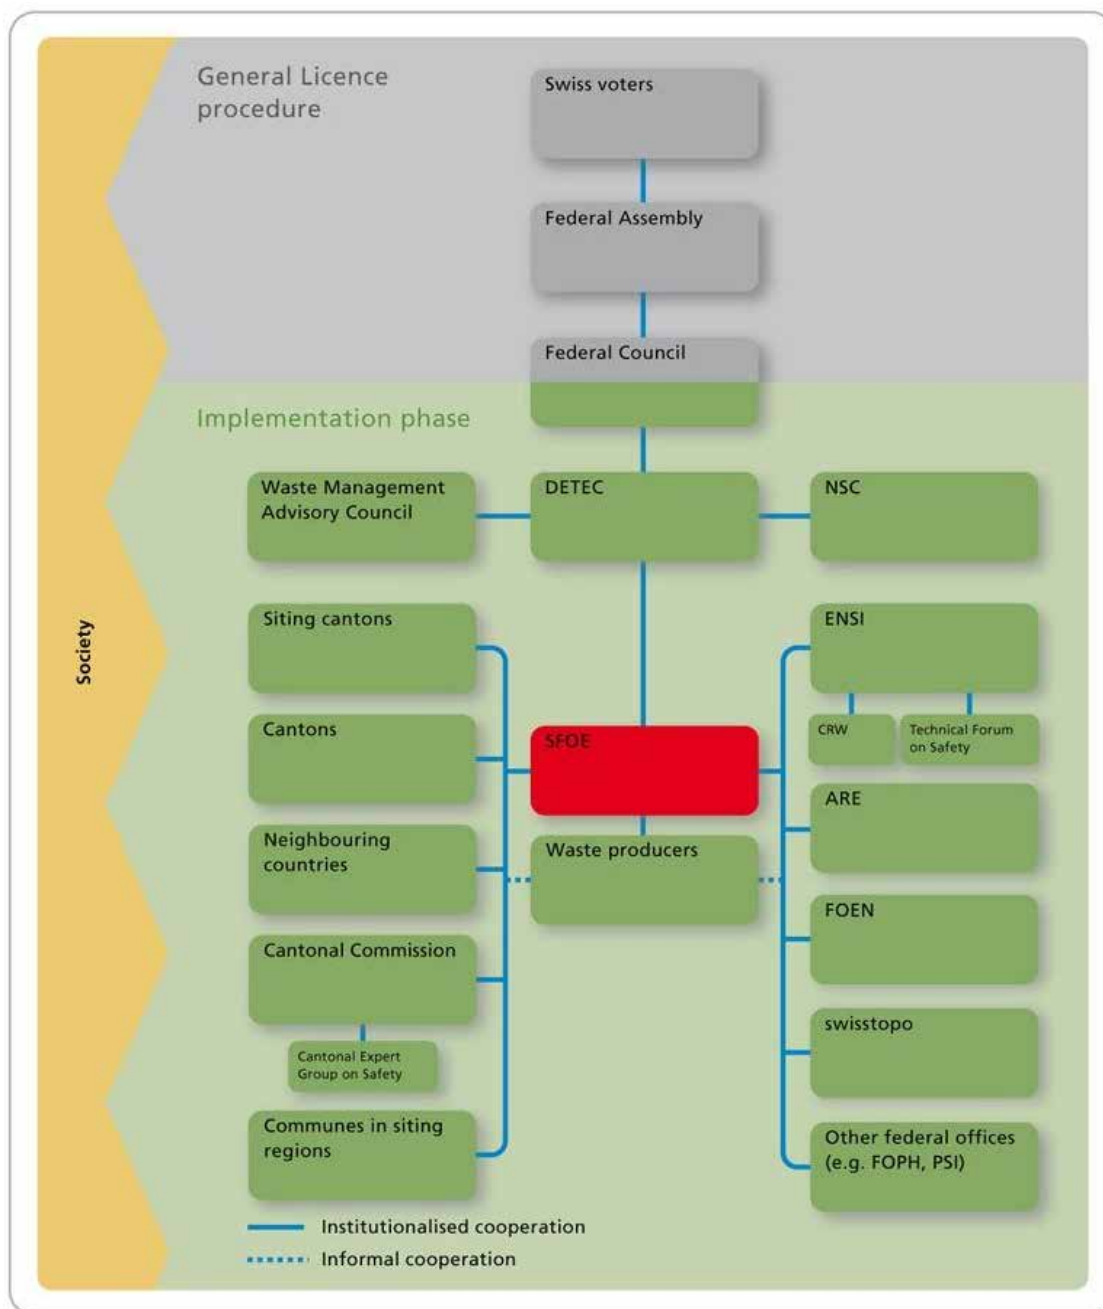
Society

General Licence procedure

Swiss voters

Federal Assembly

Federal Council

Implementation phase

Waste Management Advisory Council

DETEC

NSC

Siting cantons

Cantons

Neighbouring countries

Cantonal Commission

Cantonal Expert Group on Safety

Communes in siting regions

SFOE

Waste producers

ENSI

CRW

Technical Forum on Safety

ARE

FOEN

swisstopo

Other federal offices (e.g. FOPH, PSI)

Institutionalised cooperation

Informal cooperation